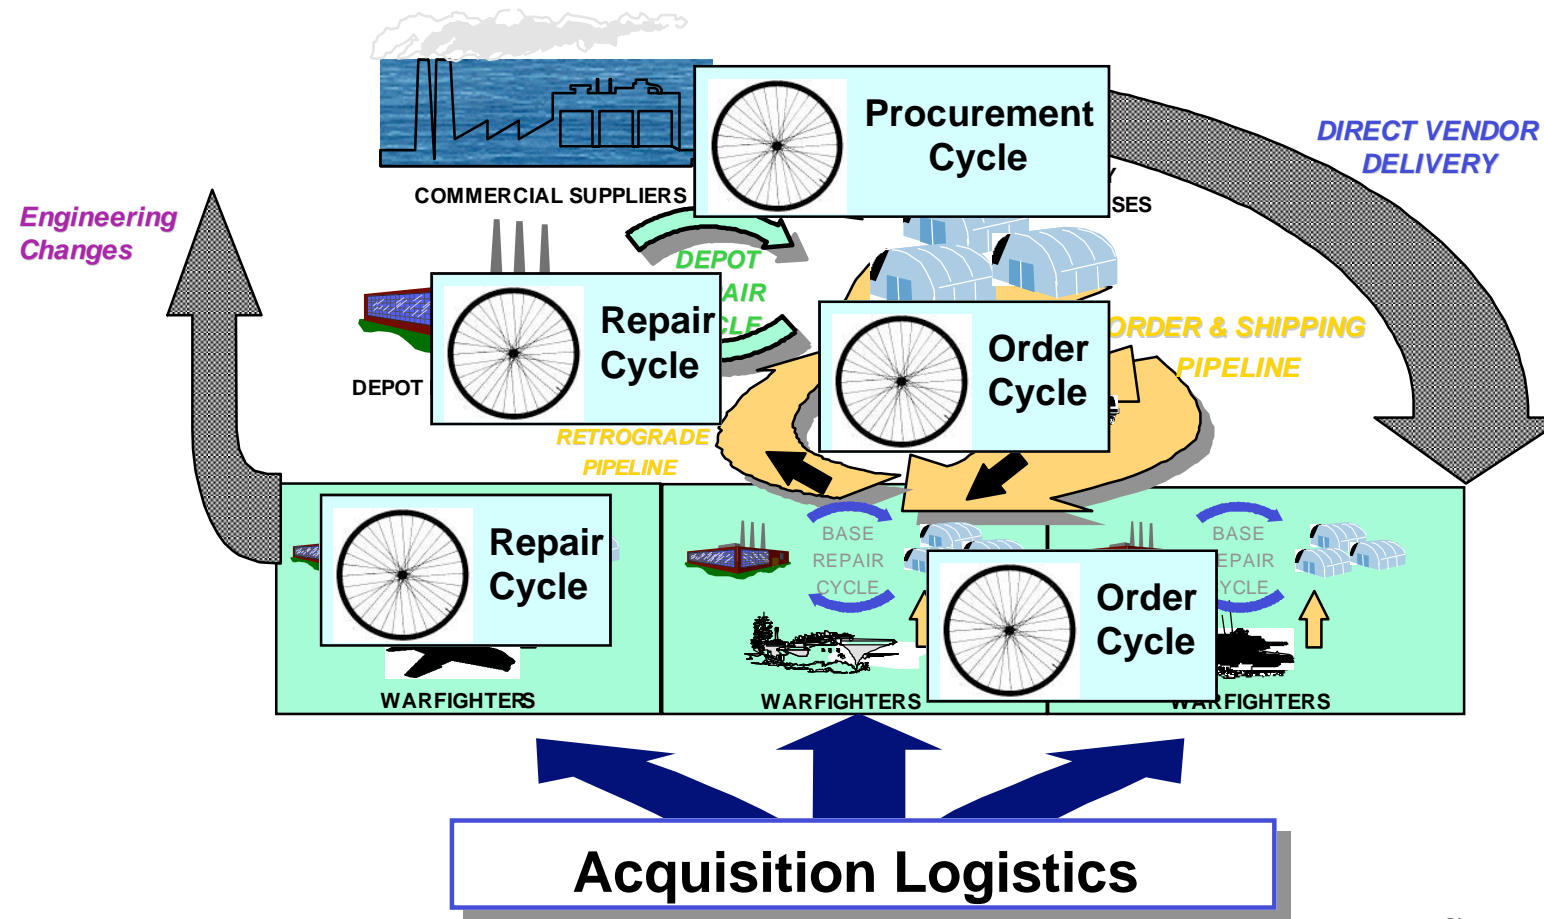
Procurement Cycle

DIRECT VENDOR DELIVERY

COMMERCIAL SUPPLIERS

SES

Engineering Changes

DEPOT
AIR
CLE

Repair Cycle

DEPOT

Order Cycle

ORDER & SHIPPING PIPELINE

RETROGRADE PIPELINE

Repair Cycle

BASE REPAIR CYCLE

Order Cycle

BASE
EPAIR
YCLE

WARFIGHTERS

WARFIGHTERS

WARFIGHTERS

Acquisition Logistics